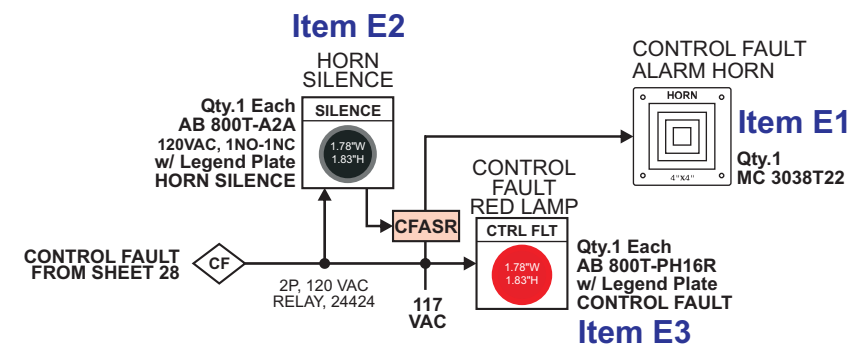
Item E2

HORN SILENCE

Qty.1 Each
AB 800T-A2A
120VAC, 1NO-1NC
w/ Legend Plate
HORN SILENCE

SILENCE

1.78"W
1.83"H

CONTROL FAULT ALARM HORN

HORN

4"x4"

Item E1

Qty.1
MC 3038T22

CONTROL FAULT RED LAMP

CFASR

CTRL FLT

1.78"W
1.83"H

Qty.1 Each
AB 800T-PH16R
w/ Legend Plate
CONTROL FAULT

CONTROL FAULT
FROM SHEET 28

CF

2P, 120 VAC
RELAY, 24424

117
VAC

Item E3